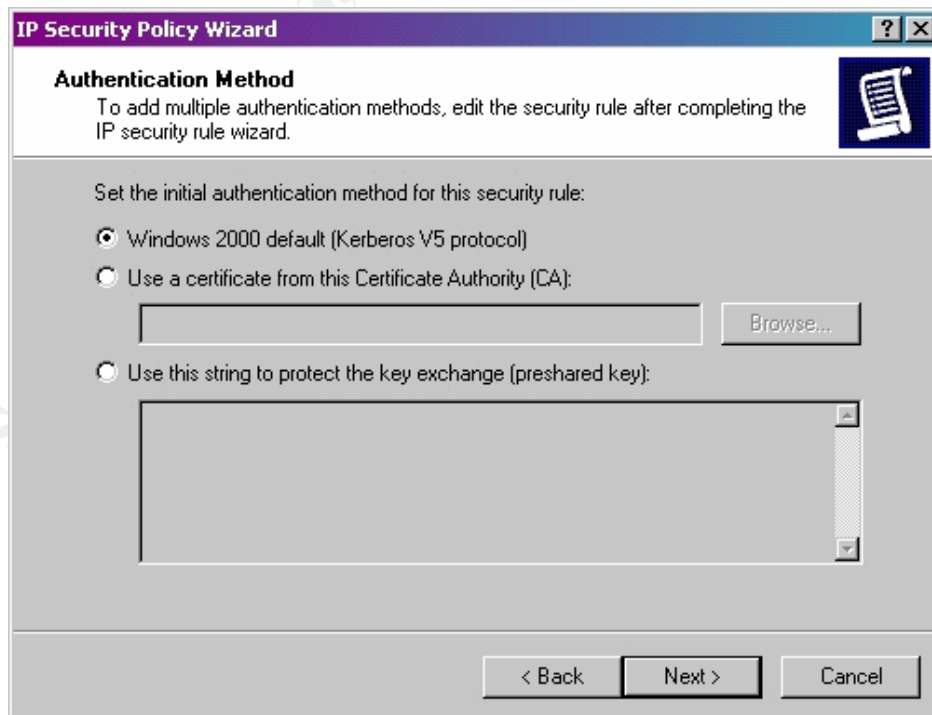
IP Security Policy Wizard

? X

Authentication Method

To add multiple authentication methods, edit the security rule after completing the IP security rule wizard.

Set the initial authentication method for this security rule:

Windows 2000 default (Kerberos V5 protocol)

Use a certificate from this Certificate Authority (CA):

Browse...

Use this string to protect the key exchange (preshared key):

< Back

Next >

Cancel